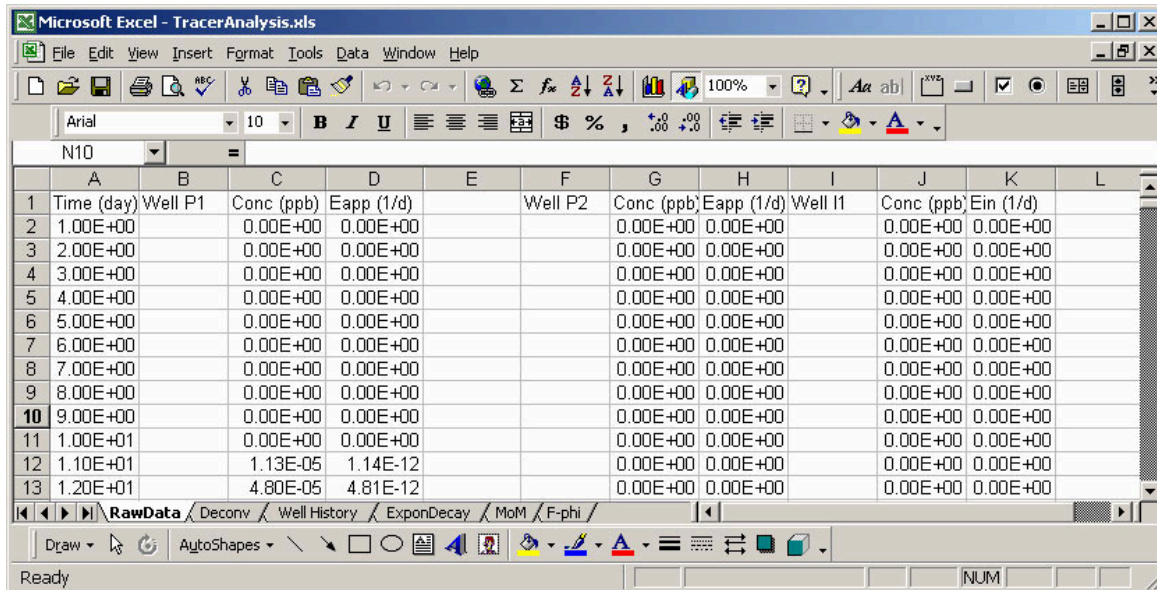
Microsoft Excel - TracerAnalysis.xls

File Edit View Insert Format Tools Data Window Help

100%

Arial 10 B I U $ % ,

N10 =

| | A | B | C | D | E | F | G | H | I | J | K | L |
|---|---|---|---|---|---|---|---|---|---|---|---|---|
| 1 | Time (day) | Well P1 | Conc (ppb) | Eapp (1/d) | | Well P2 | Conc (ppb) | Eapp (1/d) | Well I1 | Conc (ppb) | Ein (1/d) | |
| 2 | 1.00E+00 | | 0.00E+00 | 0.00E+00 | | | 0.00E+00 | 0.00E+00 | | 0.00E+00 | 0.00E+00 | |
| 3 | 2.00E+00 | | 0.00E+00 | 0.00E+00 | | | 0.00E+00 | 0.00E+00 | | 0.00E+00 | 0.00E+00 | |
| 4 | 3.00E+00 | | 0.00E+00 | 0.00E+00 | | | 0.00E+00 | 0.00E+00 | | 0.00E+00 | 0.00E+00 | |
| 5 | 4.00E+00 | | 0.00E+00 | 0.00E+00 | | | 0.00E+00 | 0.00E+00 | | 0.00E+00 | 0.00E+00 | |
| 6 | 5.00E+00 | | 0.00E+00 | 0.00E+00 | | | 0.00E+00 | 0.00E+00 | | 0.00E+00 | 0.00E+00 | |
| 7 | 6.00E+00 | | 0.00E+00 | 0.00E+00 | | | 0.00E+00 | 0.00E+00 | | 0.00E+00 | 0.00E+00 | |
| 8 | 7.00E+00 | | 0.00E+00 | 0.00E+00 | | | 0.00E+00 | 0.00E+00 | | 0.00E+00 | 0.00E+00 | |
| 9 | 8.00E+00 | | 0.00E+00 | 0.00E+00 | | | 0.00E+00 | 0.00E+00 | | 0.00E+00 | 0.00E+00 | |
| 10 | 9.00E+00 | | 0.00E+00 | 0.00E+00 | | | 0.00E+00 | 0.00E+00 | | 0.00E+00 | 0.00E+00 | |
| 11 | 1.00E+01 | | 0.00E+00 | 0.00E+00 | | | 0.00E+00 | 0.00E+00 | | 0.00E+00 | 0.00E+00 | |
| 12 | 1.10E+01 | | 1.13E-05 | 1.14E-12 | | | 0.00E+00 | 0.00E+00 | | 0.00E+00 | 0.00E+00 | |
| 13 | 1.20E+01 | | 4.80E-05 | 4.81E-12 | | | 0.00E+00 | 0.00E+00 | | 0.00E+00 | 0.00E+00 | |

RawData / Deconv / Well History / ExponDecay / MoM / F-phi /

Draw AutoShapes

Ready NUM